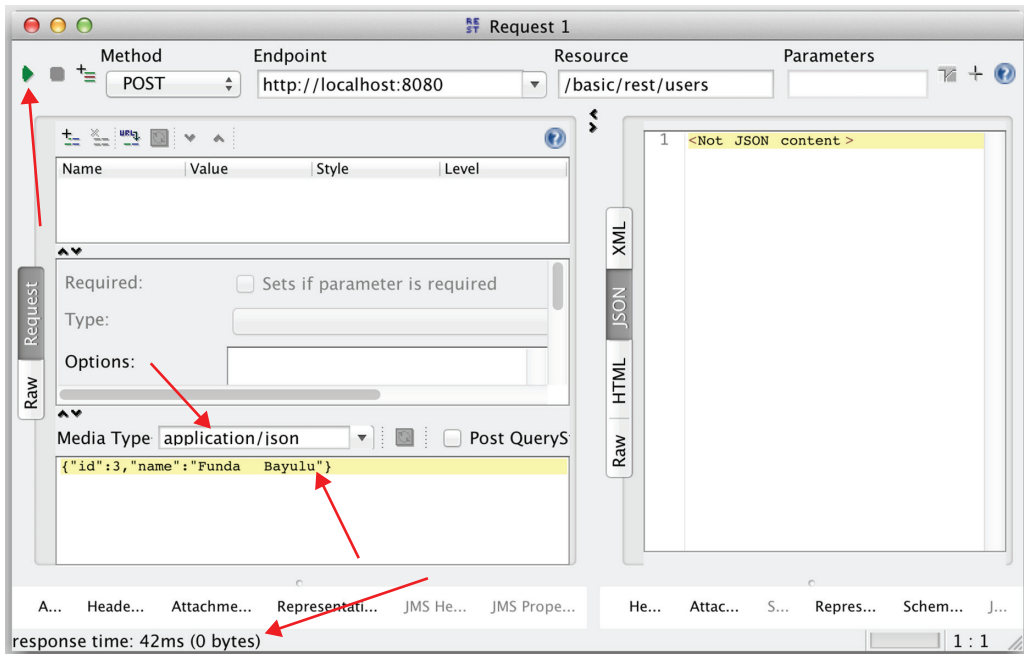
Request 1

Method
POST

Endpoint
http://localhost:8080

Resource
/basic/rest/users

Parameters

| Name | Value | Style | Level |
|---|---|---|---|
| | | | |

Required: Sets if parameter is required
Type:
Options:

Request
Raw

Media Type application/json
Post QueryS

{"id":3,"name":"Funda Bayulu"}

1 <Not JSON content>

XML
JSON
HTML
Raw

A... Heade... Attachme... Representati... JMS He... JMS Prope...

He... Attac... S... Repres... Schem... J...

response time: 42ms (0 bytes)

1 : 1